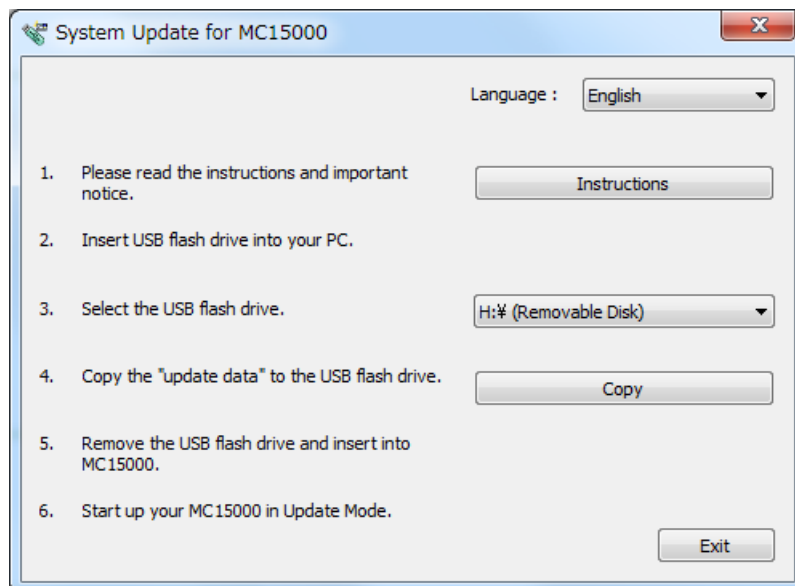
System Update for MC15000

Language : English

1. Please read the instructions and important notice.

Instructions

2. Insert USB flash drive into your PC.

3. Select the USB flash drive.

H:¥ (Removable Disk)

4. Copy the "update data" to the USB flash drive.

Copy

5. Remove the USB flash drive and insert into MC15000.

6. Start up your MC15000 in Update Mode.

Exit